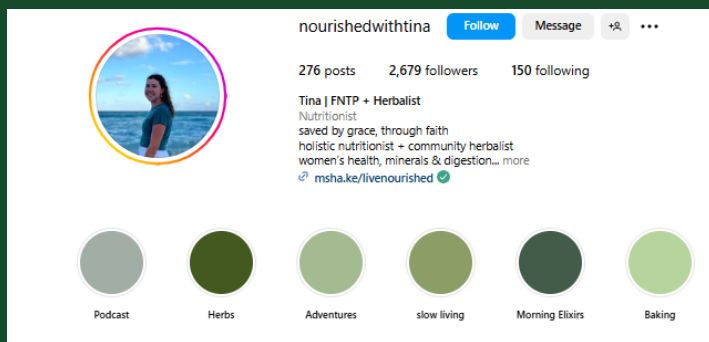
nourishedwithtina Follow Message

276 posts 2,679 followers 150 following

Tina | FNTP + Herbalist
Nutritionist
saved by grace, through faith
holistic nutritionist + community herbalist
women's health, minerals & digestion... more
msha.ke/livenourished

Podcast
Herbs
Adventures
slow living
Morning Elixirs
Baking